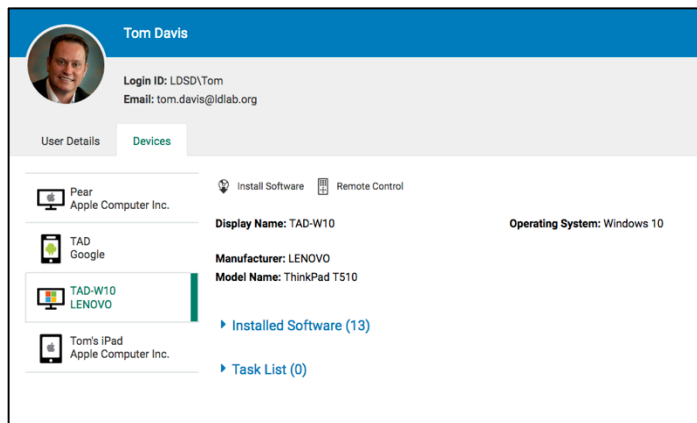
Tom Davis

Login ID: LDSD\Tom
Email: tom.davis@ldlab.org

User Details
Devices

Pear
Apple Computer Inc.

TAD
Google

TAD-W10
LENOVO

Tom's iPad
Apple Computer Inc.

Install Software
Remote Control

Display Name: TAD-W10

Operating System: Windows 10

Manufacturer: LENOVO
Model Name: ThinkPad T510

Installed Software (13)

Task List (0)